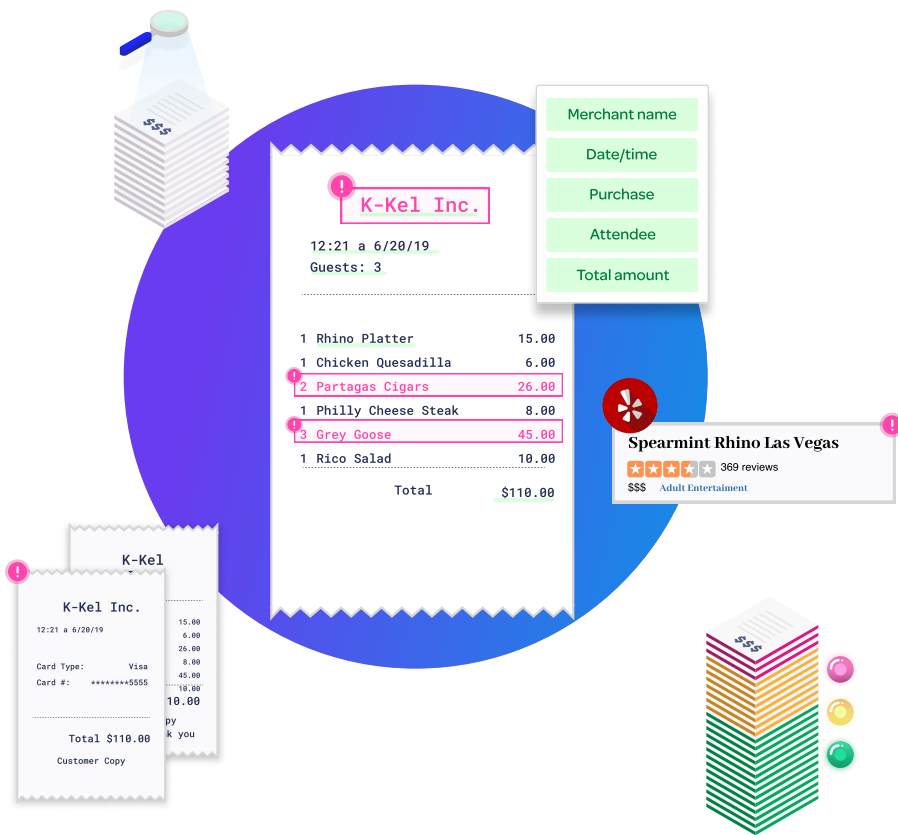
$$$

K-Kel Inc.

12:21 a 6/20/19
Guests: 3

| | |
|---|---|
| 1 Rhino Platter | 15.00 |
| 1 Chicken Quesadilla | 6.00 |
| 2 Partagas Cigars | 26.00 |
| 1 Philly Cheese Steak | 8.00 |
| 3 Grey Goose | 45.00 |
| 1 Rico Salad | 10.00 |
| Total | $110.00 |

Merchant name
Date/time
Purchase
Attendee
Total amount

Spearmint Rhino Las Vegas
369 reviews
$$$ Adult Entertainment

K-Kel
15.00
6.00
26.00
8.00
45.00
10.00
.00
py
k you

K-Kel Inc.
12:21 a 6/20/19
Card Type: Visa
Card #: ********5555
Total $110.00
Customer Copy

$$$